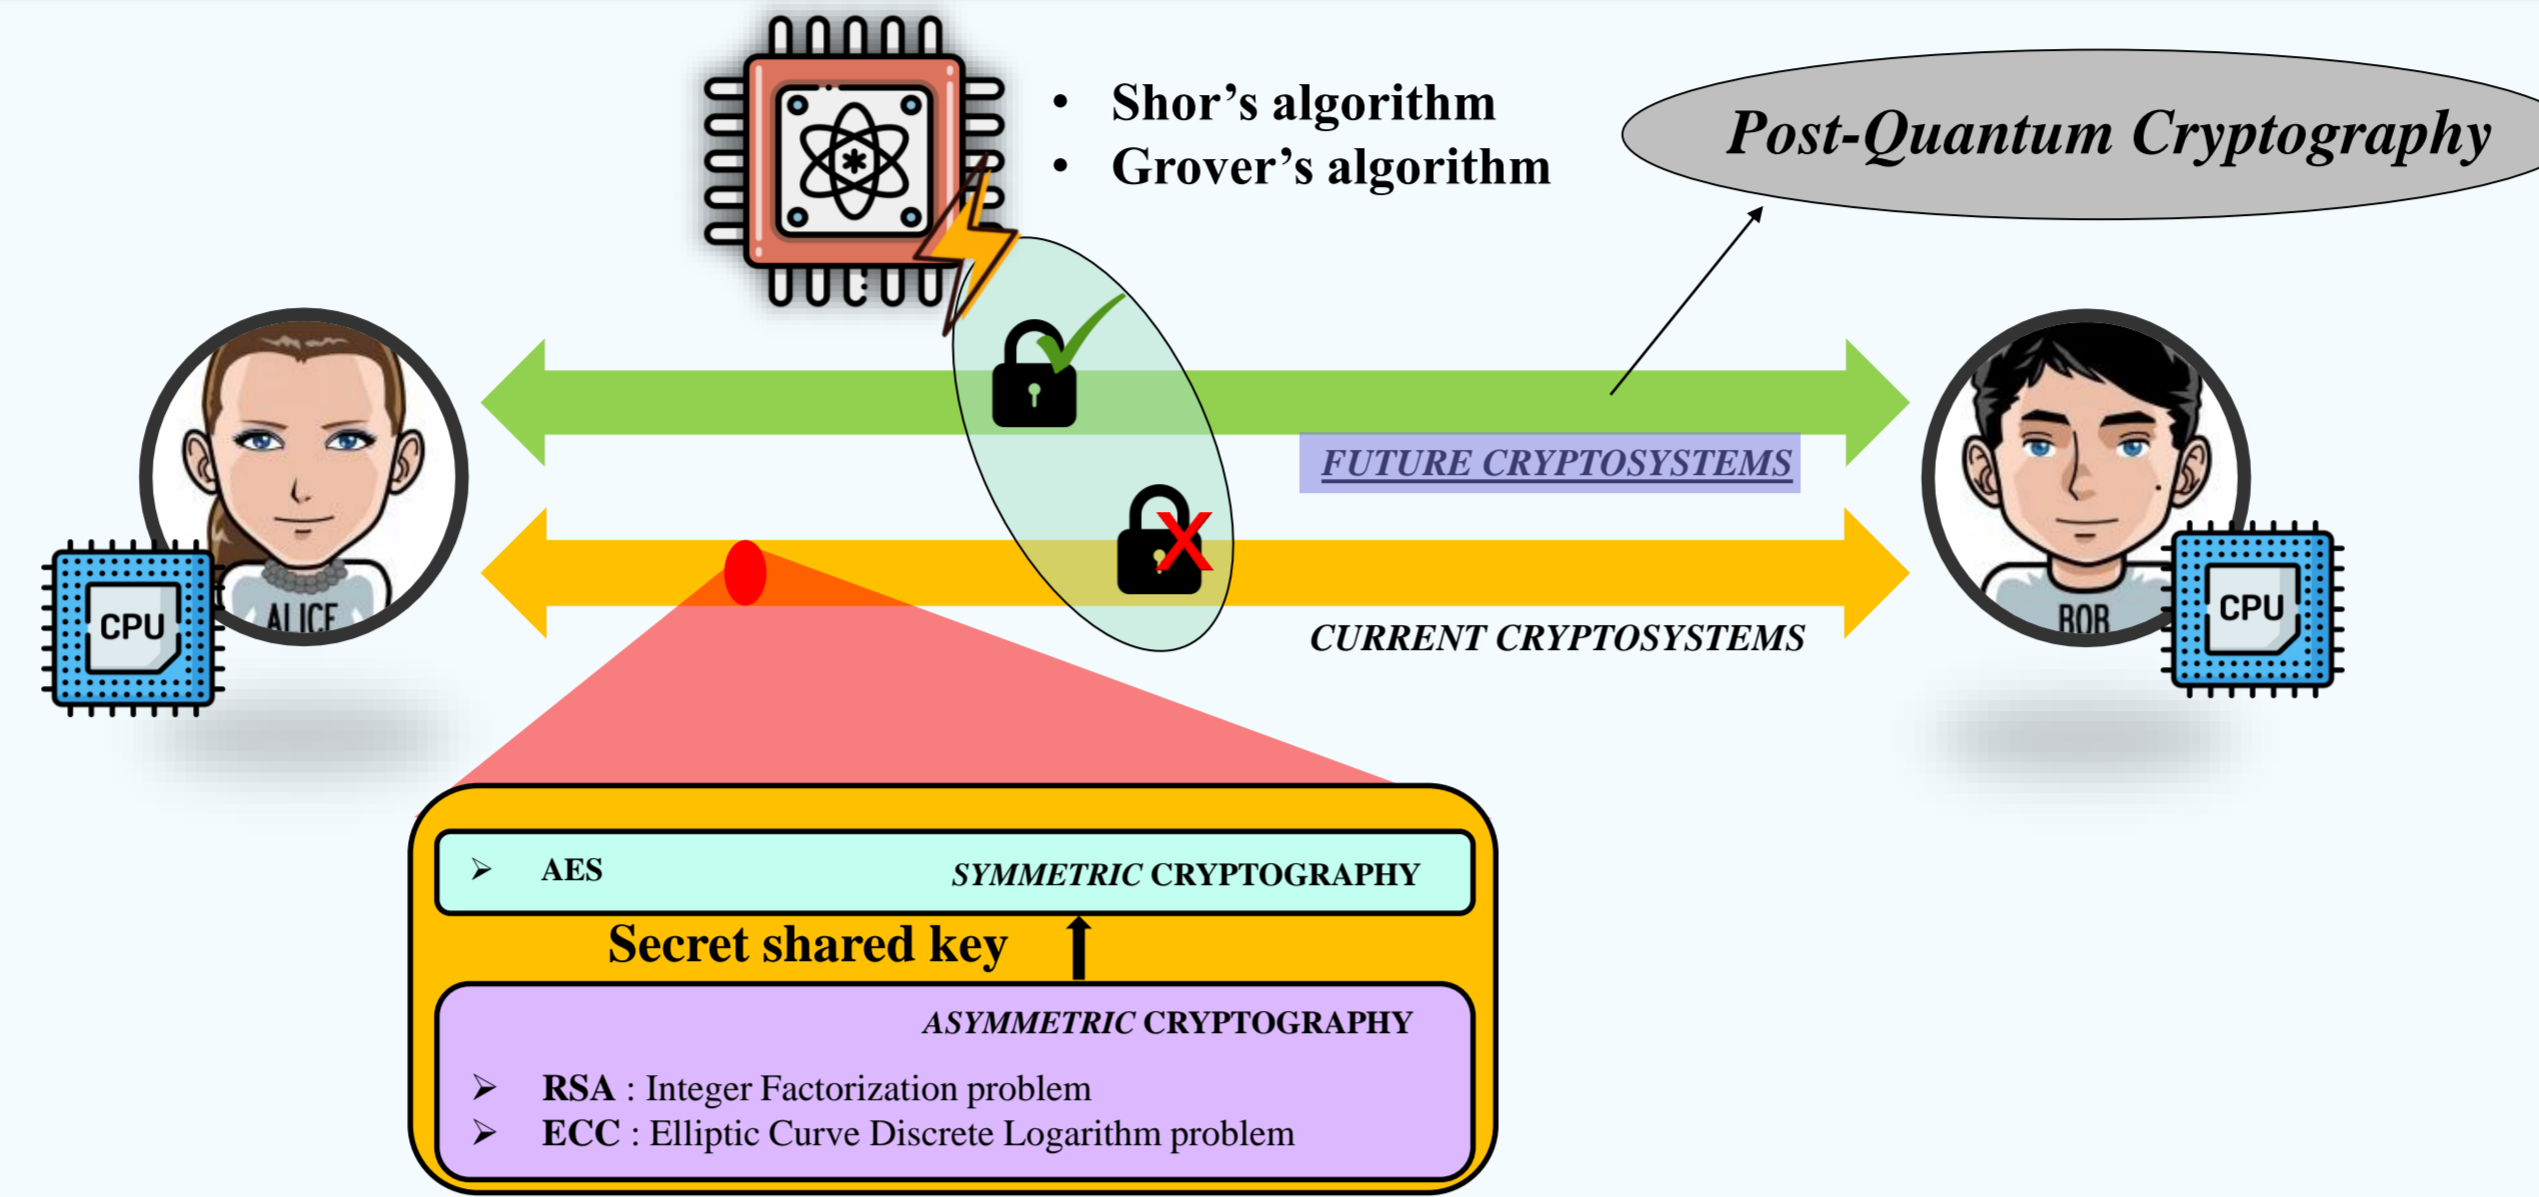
• Shor's algorithm
• Grover's algorithm

Post-Quantum Cryptography

FUTURE CRYPTOSYSTEMS

CURRENT CRYPTOSYSTEMS

CPU
ALICE

BOB
CPU

➢ AES SYMMETRIC CRYPTOGRAPHY

Secret shared key

ASYMMETRIC CRYPTOGRAPHY

➢ RSA : Integer Factorization problem
➢ ECC : Elliptic Curve Discrete Logarithm problem